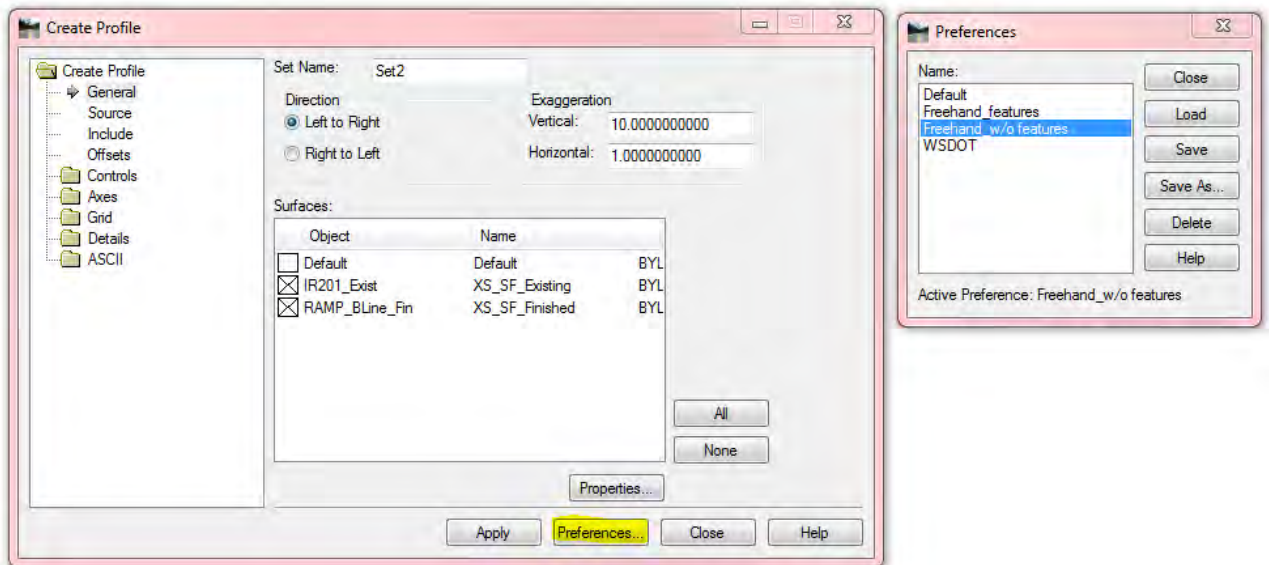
Create Profile

Create Profile
General
Source
Include
Offsets
Controls
Axes
Grid
Details
ASCII

Set Name: Set2

Direction
Left to Right
Right to Left

Exaggeration
Vertical: 10.0000000000
Horizontal: 1.0000000000

Surfaces:

| Object | Name | |
|---|---|---|
| Default | Default | BYL |
| IR201_Exist | XS_SF_Existing | BYL |
| RAMP_BLine_Fin | XS_SF_Finished | BYL |

All
None
Properties...

Apply Preferences... Close Help

Preferences

Name:
Default
Freehand_features
Freehand_w/o features
WSDOT

Close
Load
Save
Save As...
Delete
Help

Active Preference: Freehand_w/o features